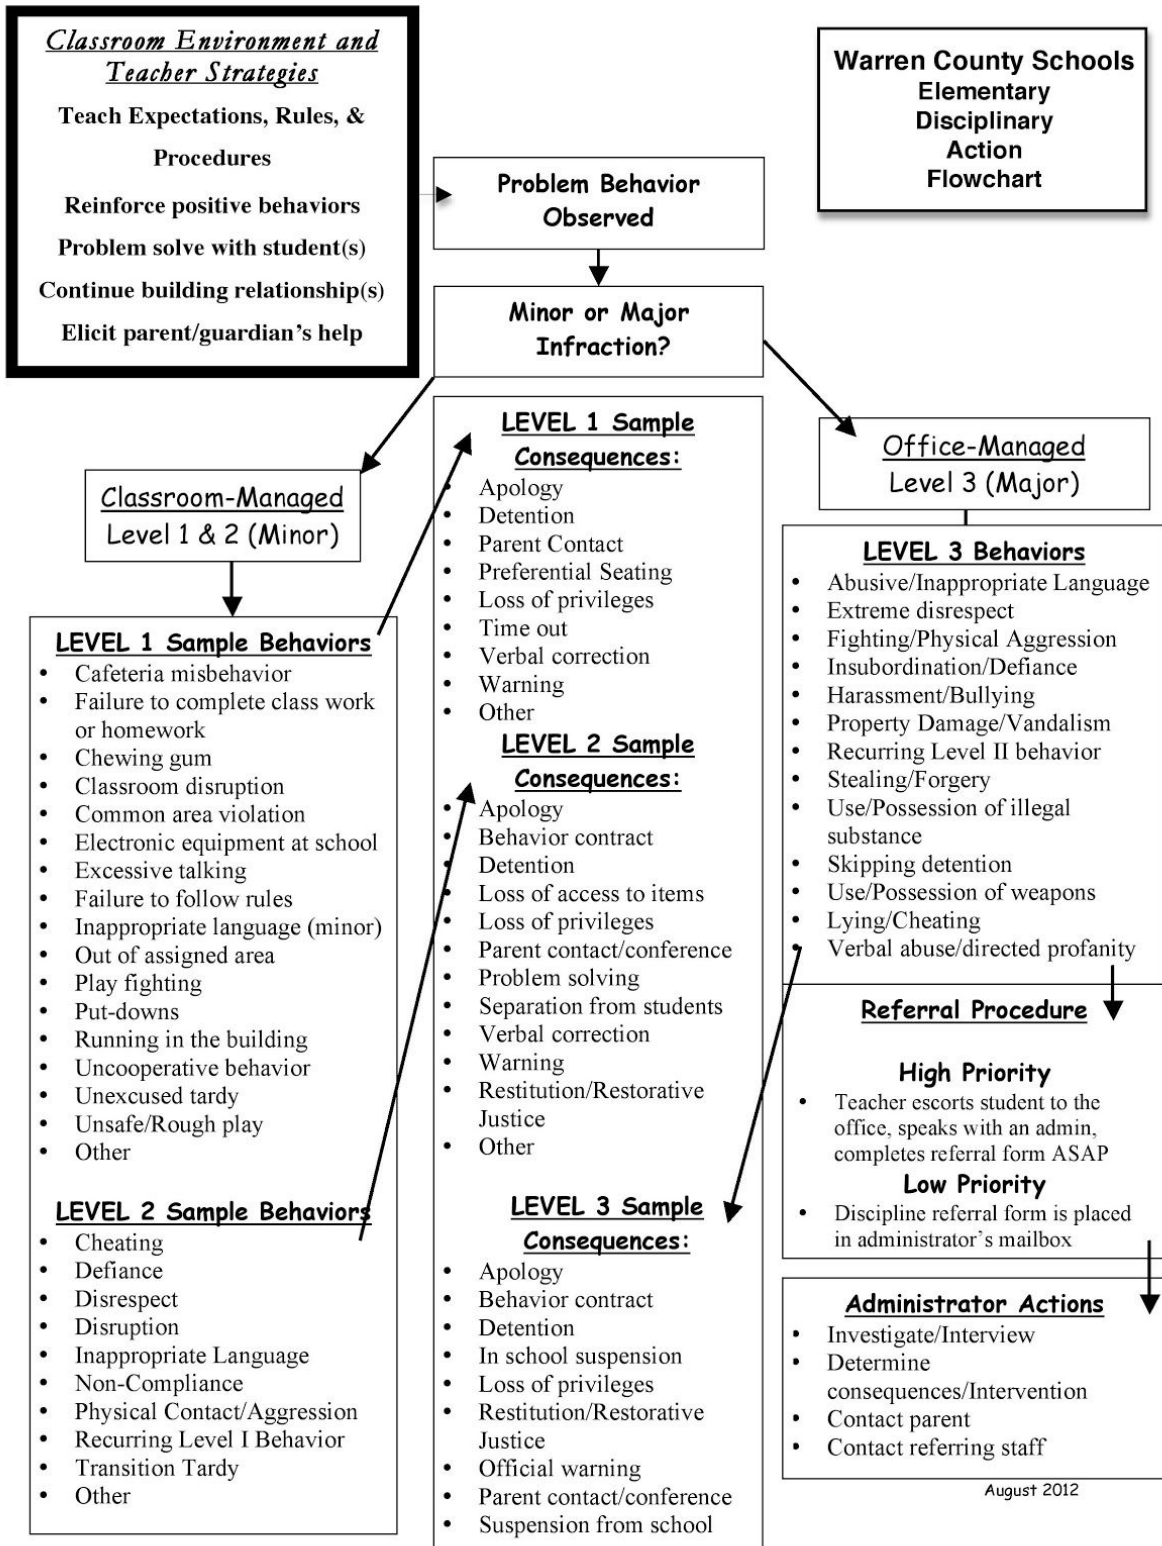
Classroom Environment and Teacher Strategies

Teach Expectations, Rules, & Procedures

Reinforce positive behaviors

Problem solve with student(s)

Continue building relationship(s)

Elicit parent/guardian's help

Warren County Schools Elementary Disciplinary Action Flowchart

Problem Behavior Observed

Minor or Major Infraction?

Classroom-Managed
Level 1 & 2 (Minor)

LEVEL 1 Sample Behaviors
- Cafeteria misbehavior
- Failure to complete class work or homework
- Chewing gum
- Classroom disruption
- Common area violation
- Electronic equipment at school
- Excessive talking
- Failure to follow rules
- Inappropriate language (minor)
- Out of assigned area
- Play fighting
- Put-downs
- Running in the building
- Uncooperative behavior
- Unexcused tardy
- Unsafe/Rough play
- Other

LEVEL 2 Sample Behaviors
- Cheating
- Defiance
- Disrespect
- Disruption
- Inappropriate Language
- Non-Compliance
- Physical Contact/Aggression
- Recurring Level I Behavior
- Transition Tardy
- Other

LEVEL 1 Sample Consequences:
- Apology
- Detention
- Parent Contact
- Preferential Seating
- Loss of privileges
- Time out
- Verbal correction
- Warning
- Other

LEVEL 2 Sample Consequences:
- Apology
- Behavior contract
- Detention
- Loss of access to items
- Loss of privileges
- Parent contact/conference
- Problem solving
- Separation from students
- Verbal correction
- Warning
- Restitution/Restorative Justice
- Other

LEVEL 3 Sample Consequences:
- Apology
- Behavior contract
- Detention
- In school suspension
- Loss of privileges
- Restitution/Restorative Justice
- Official warning
- Parent contact/conference
- Suspension from school

Office-Managed
Level 3 (Major)

LEVEL 3 Behaviors
- Abusive/Inappropriate Language
- Extreme disrespect
- Fighting/Physical Aggression
- Insubordination/Defiance
- Harassment/Bullying
- Property Damage/Vandalism
- Recurring Level II behavior
- Stealing/Forgery
- Use/Possession of illegal substance
- Skipping detention
- Use/Possession of weapons
- Lying/Cheating
- Verbal abuse/directed profanity

Referral Procedure

High Priority
- Teacher escorts student to the office, speaks with an admin, completes referral form ASAP

Low Priority
- Discipline referral form is placed in administrator's mailbox

Administrator Actions
- Investigate/Interview
- Determine consequences/Intervention
- Contact parent
- Contact referring staff

August 2012